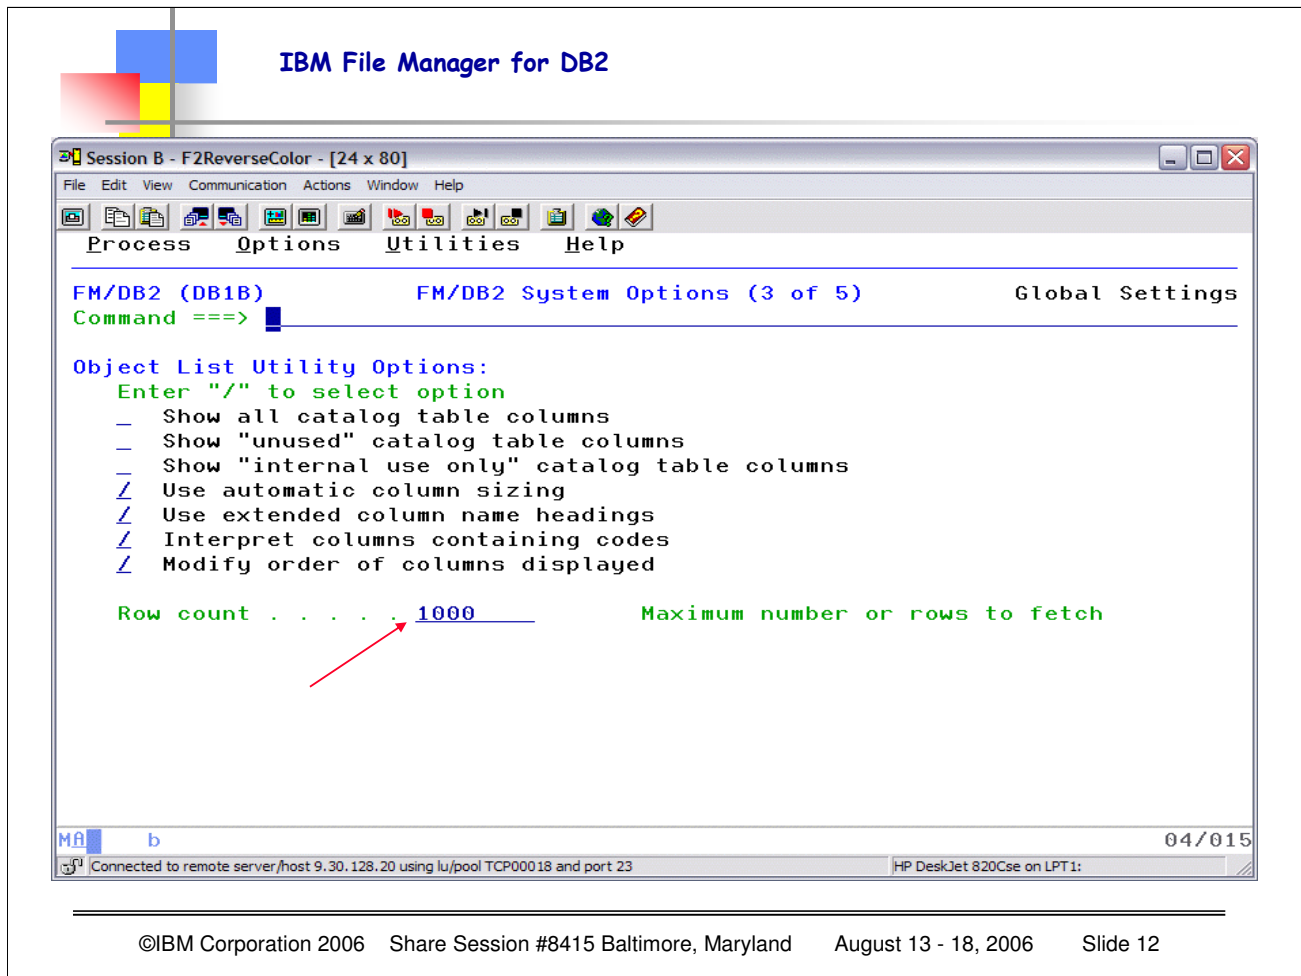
IBM File Manager for DB2

Session B - F2ReverseColor - [24 x 80]

File Edit View Communication Actions Window Help

Process Options Utilities Help

FM/DB2 (DB1B) FM/DB2 System Options (3 of 5) Global Settings
Command ===>

Object List Utility Options:
Enter "/" to select option
_ Show all catalog table columns
_ Show "unused" catalog table columns
_ Show "internal use only" catalog table columns
/ Use automatic column sizing
/ Use extended column name headings
/ Interpret columns containing codes
/ Modify order of columns displayed

Row count . . . . . 1000 Maximum number or rows to fetch

MA b 04/015

Connected to remote server/host 9.30.128.20 using lu/pool TCP00018 and port 23 HP DeskJet 820Cse on LPT1:

©IBM Corporation 2006 Share Session #8415 Baltimore, Maryland August 13 - 18, 2006 Slide 12